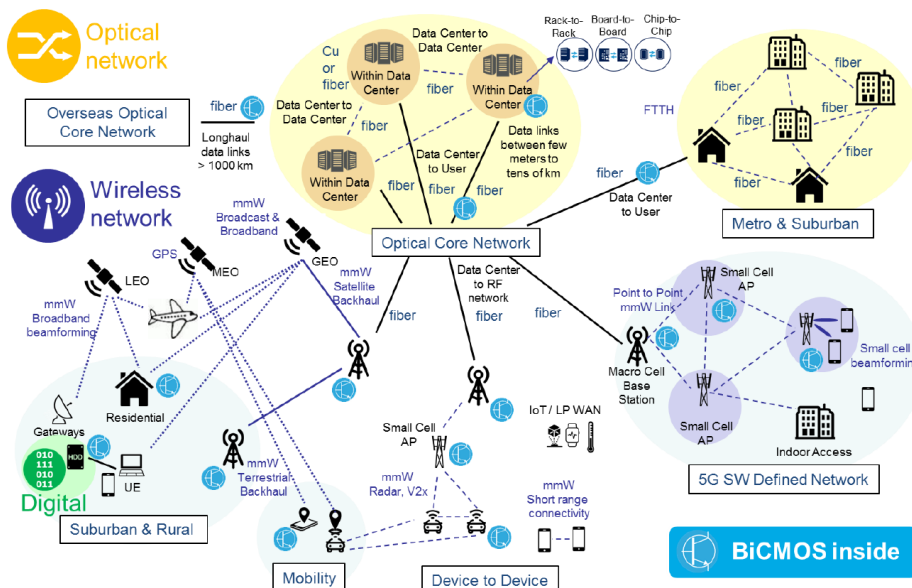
Optical network

Overseas Optical Core Network

fiber

Longhaul data links > 1000 km

Cu or fiber

Within Data Center

Data Center to Data Center

fiber

Within Data Center

Data Center to Data Center

fiber

Within Data Center

Data Center to User

Data links between few meters to tens of km

Rack-to-Rack

Board-to-Board

Chip-to-Chip

fiber

fiber

FTTH

fiber

fiber

fiber

fiber

fiber

fiber

fiber

Data Center to User

Metro & Suburban

Wireless network

mmW Broadcast & Broadband

Optical Core Network

GPS

LEO

MEO

GEO

mmW Satellite Backhaul

Data Center to RF network

fiber

fiber

fiber

Small Cell AP

Point to Point mmW Link

Small cell beamforming

mmW Broadband beamforming

Residential

Macro Cell Base Station

Small Cell AP

Indoor Access

Gateways

010 111 010 011

HDD

UE

Digital

mmW Terrestrial Backhaul

Small Cell AP

IoT / LP WAN

mmW Redar, V2x

mmW Short range connectivity

5G SW Defined Network

Suburban & Rural

Mobility

Device to Device

BiCMOS inside